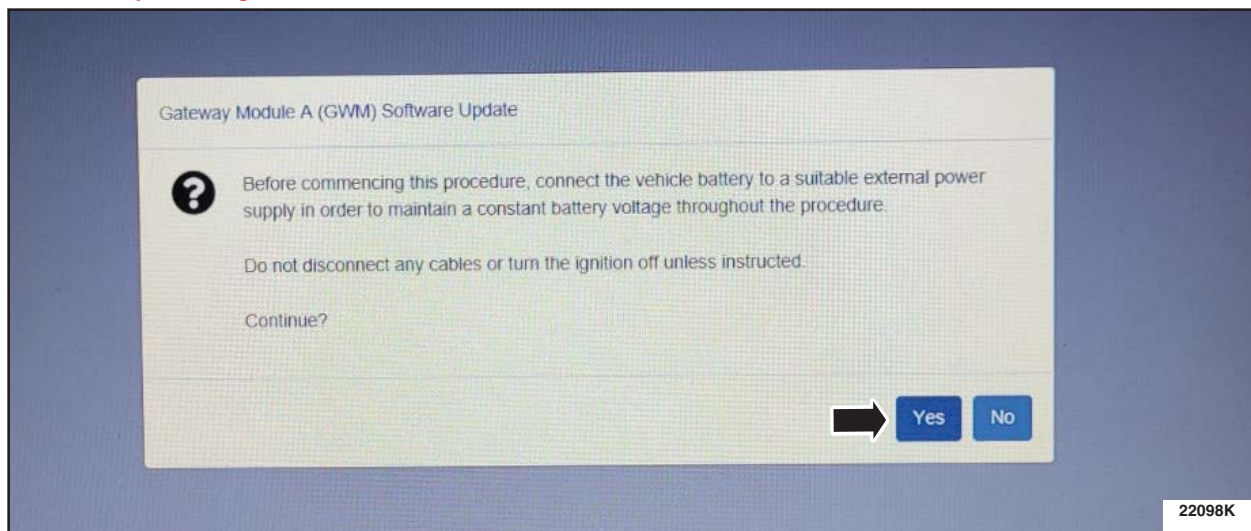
Gateway Module A (GWM) Software Update

Before commencing this procedure, connect the vehicle battery to a suitable external power supply in order to maintain a constant battery voltage throughout the procedure.

Do not disconnect any cables or turn the ignition off unless instructed.

Continue?

Yes No

22098K